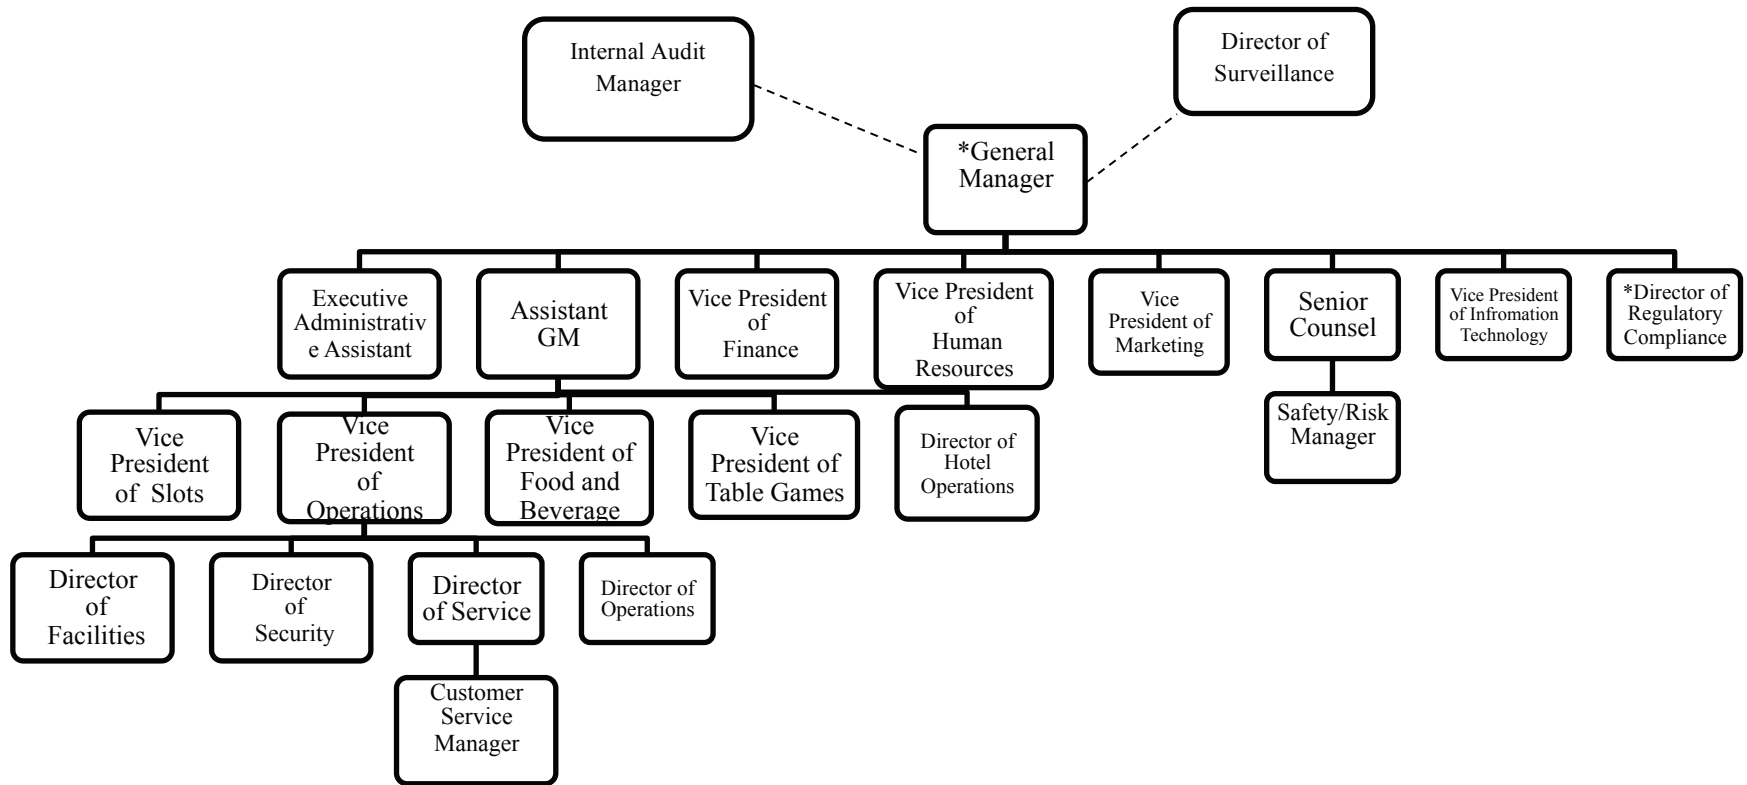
Internal Audit Manager

Director of Surveillance

*General Manager

Executive Administrative Assistant

Assistant GM

Vice President of Finance

Vice President of Human Resources

Vice President of Marketing

Senior Counsel

Vice President of Infromation Technology

*Director of Regulatory Compliance

Safety/Risk Manager

Vice President of Slots

Vice President of Operations

Vice President of Food and Beverage

Vice President of Table Games

Director of Hotel Operations

Director of Facilities

Director of Security

Director of Service

Director of Operations

Customer Service Manager